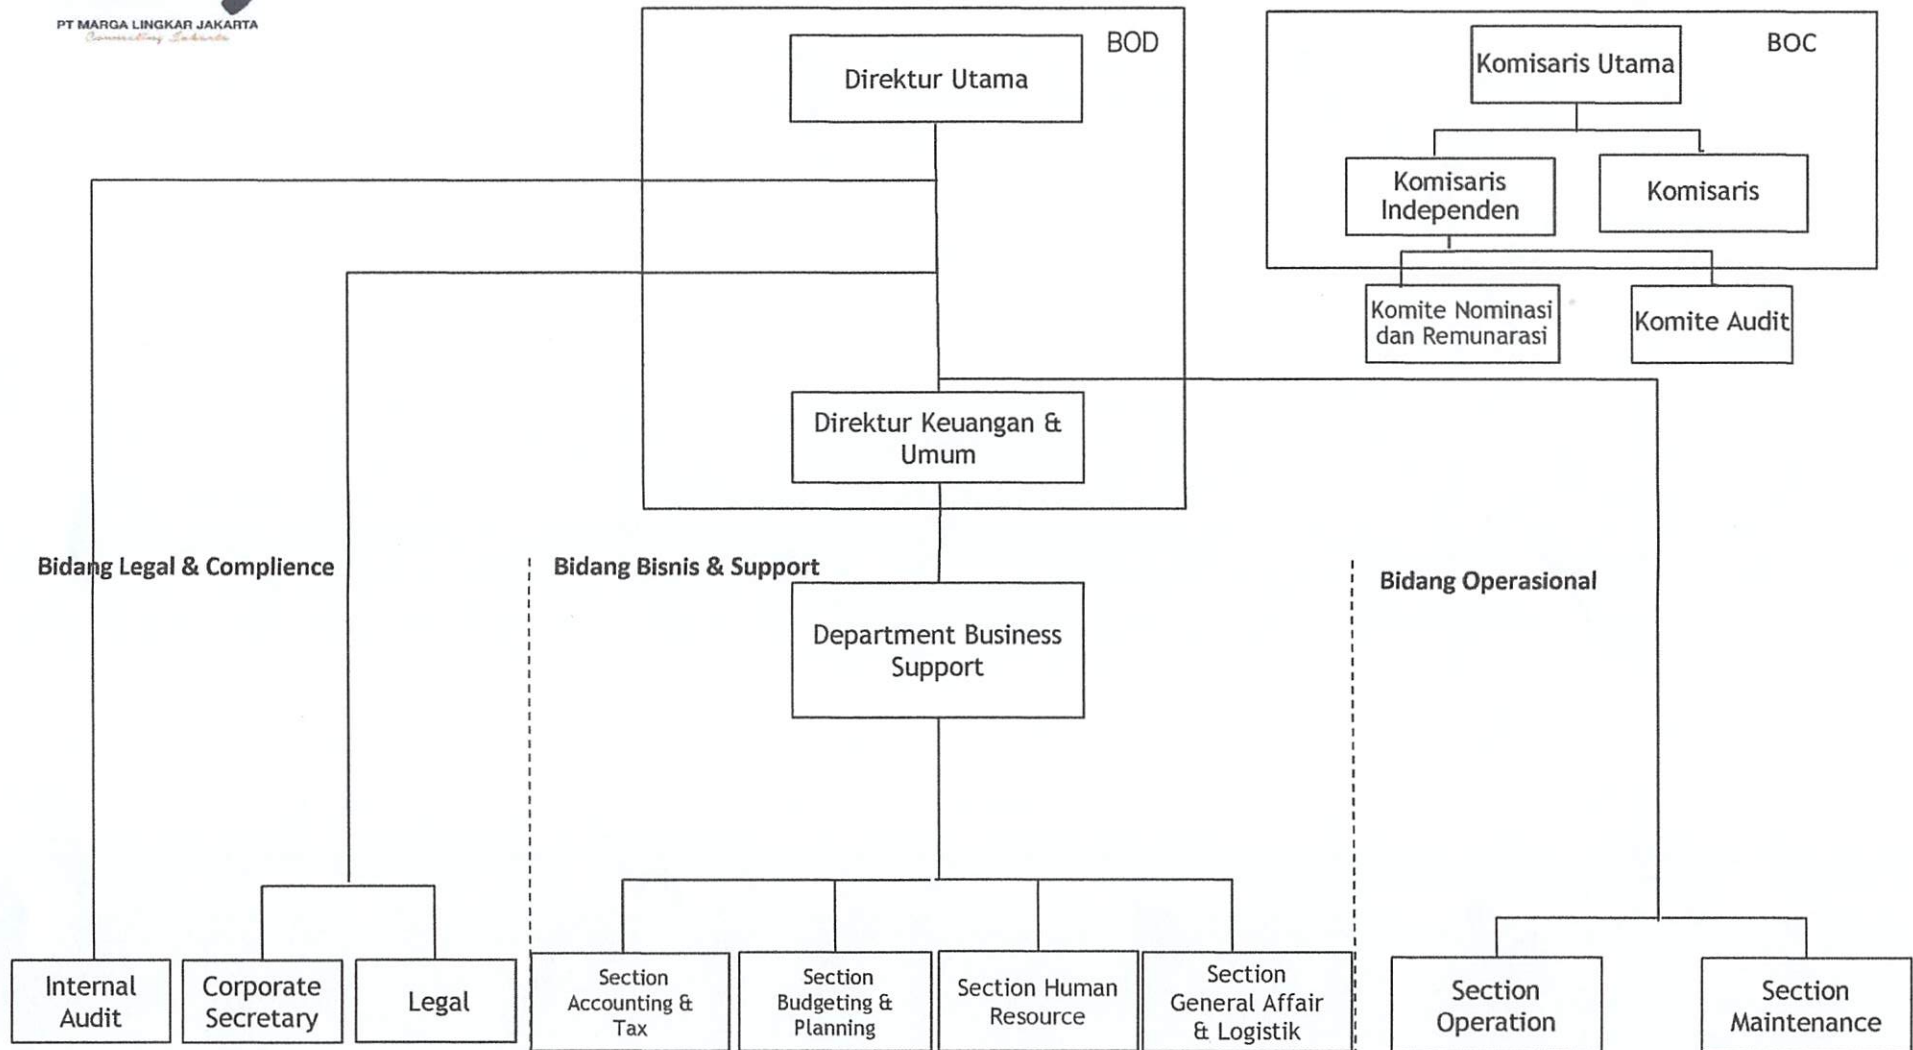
PT MARGA LINGKAR JAKARTA
Connecting Jakarta

BOD

Direktur Utama

BOC

Komisaris Utama

Komisaris Independen

Komisaris

Komite Nominasi dan Remunarasi

Komite Audit

Direktur Keuangan & Umum

Bidang Legal & Complience

Bidang Bisnis & Support

Bidang Operasional

Department Business Support

Internal Audit

Corporate Secretary

Legal

Section Accounting & Tax

Section Budgeting & Planning

Section Human Resource

Section General Affair & Logistik

Section Operation

Section Maintenance